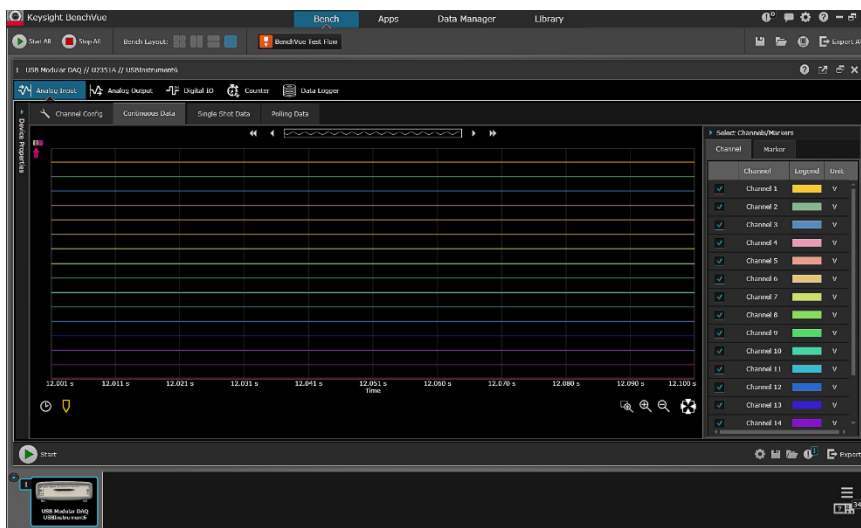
Keysight BenchVue

Bench Apps Data Manager Library

Start All Stop All Bench Layout: BenchVue Test Flow Export A

1 USB Modular DAQ // U2351A // USBInstrument6

Device Properties

Analog Input Analog Output Digital IO Counter Data Logger

Channel Config Continuous Data Single Shot Data Polling Data

Select Channels/Markers

Channel Marker

| | Channel | Legend | Unit |
|---|---|---|---|
| ✓ | Channel 1 | | V |
| ✓ | Channel 2 | | V |
| ✓ | Channel 3 | | V |
| ✓ | Channel 4 | | V |
| ✓ | Channel 5 | | V |
| ✓ | Channel 6 | | V |
| ✓ | Channel 7 | | V |
| ✓ | Channel 8 | | V |
| ✓ | Channel 9 | | V |
| ✓ | Channel 10 | | V |
| ✓ | Channel 11 | | V |
| ✓ | Channel 12 | | V |
| ✓ | Channel 13 | | V |
| ✓ | Channel 14 | | V |

12.001 s 12.011 s 12.021 s 12.031 s 12.041 s 12.051 s 12.060 s 12.070 s 12.080 s 12.090 s 12.100 s

Time

Start

Export

1

USB Modular DAQ USBInstrument6